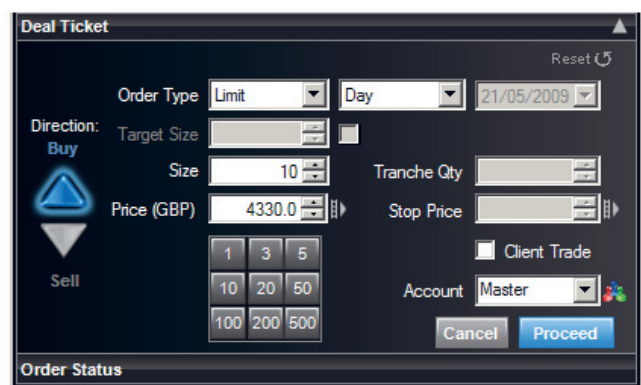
Deal Ticket

Reset

Order Type Limit Day 21/05/2009

Direction: Buy

Target Size

Size 10

Tranche Qty

Price (GBP) 4330.0

Stop Price

1 3 5

10 20 50

100 200 500

Client Trade

Account Master

Sell

Cancel Proceed

Order Status